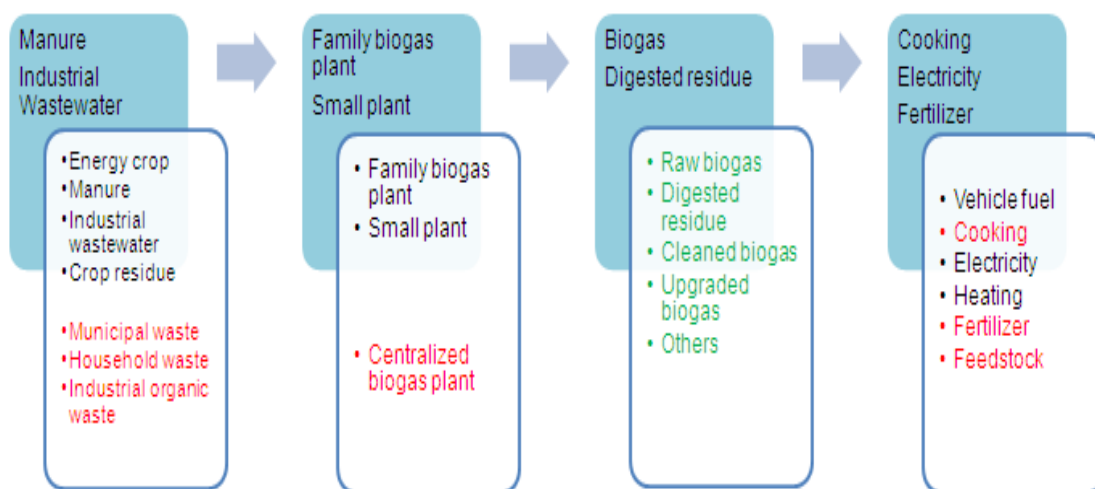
Manure
Industrial Wastewater

• Energy crop
• Manure
• Industrial wastewater
• Crop residue

• Municipal waste
• Household waste
• Industrial organic waste

Family biogas plant
Small plant

• Family biogas plant
• Small plant

• Centralized biogas plant

Biogas
Digested residue

• Raw biogas
• Digested residue
• Cleaned biogas
• Upgraded biogas
• Others

Cooking
Electricity
Fertilizer

• Vehicle fuel
• Cooking
• Electricity
• Heating
• Fertilizer
• Feedstock